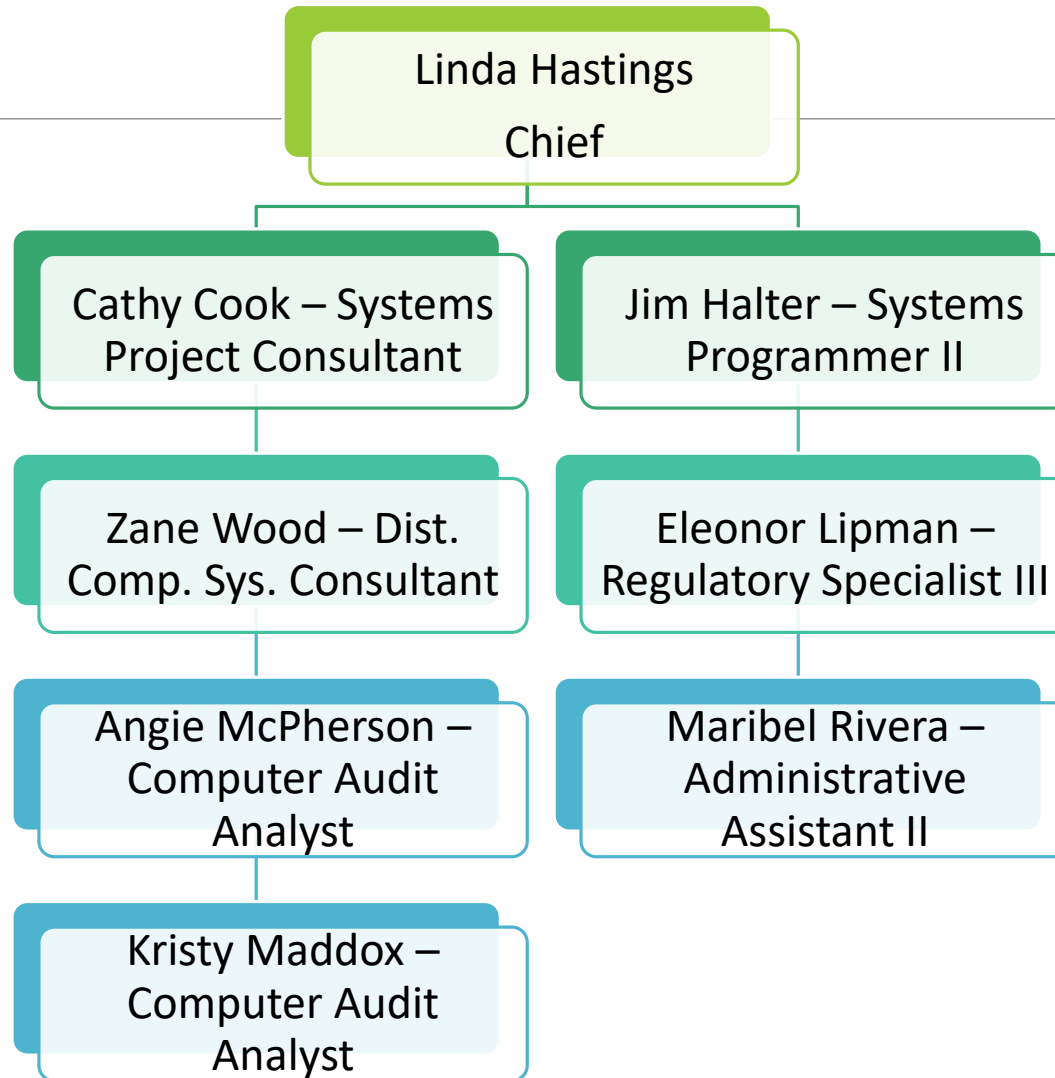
Linda Hastings
Chief

Cathy Cook – Systems Project Consultant

Zane Wood – Dist. Comp. Sys. Consultant

Angie McPherson – Computer Audit Analyst

Kristy Maddox – Computer Audit Analyst

Jim Halter – Systems Programmer II

Eleonor Lipman – Regulatory Specialist III

Maribel Rivera – Administrative Assistant II